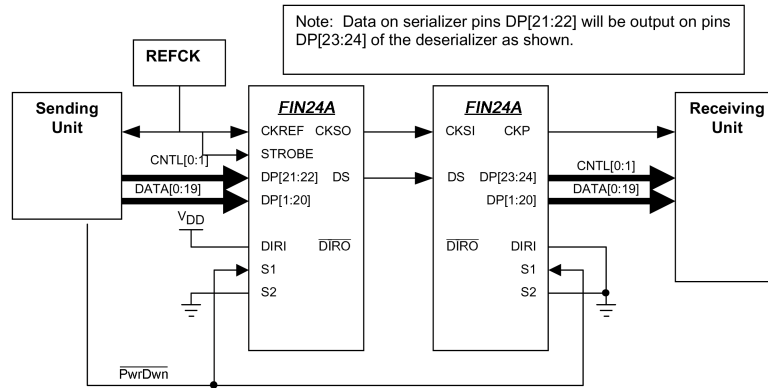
Note: Data on serializer pins DP[21:22] will be output on pins DP[23:24] of the deserializer as shown.

REFCK

Sending Unit

FIN24A

CKREF CKSO
STROBE
DP[21:22] DS
DP[1:20]
DIRI $\overline{\text{DIRO}}$
S1
S2

CNTL[0:1]
DATA[0:19]
$V_{DD}$

FIN24A

CKSI CKP
DS DP[23:24]
DP[1:20]
$\overline{\text{DIRO}}$ DIRI
S1
S2

CNTL[0:1]
DATA[0:19]

Receiving Unit

$\overline{\text{PwrDwn}}$